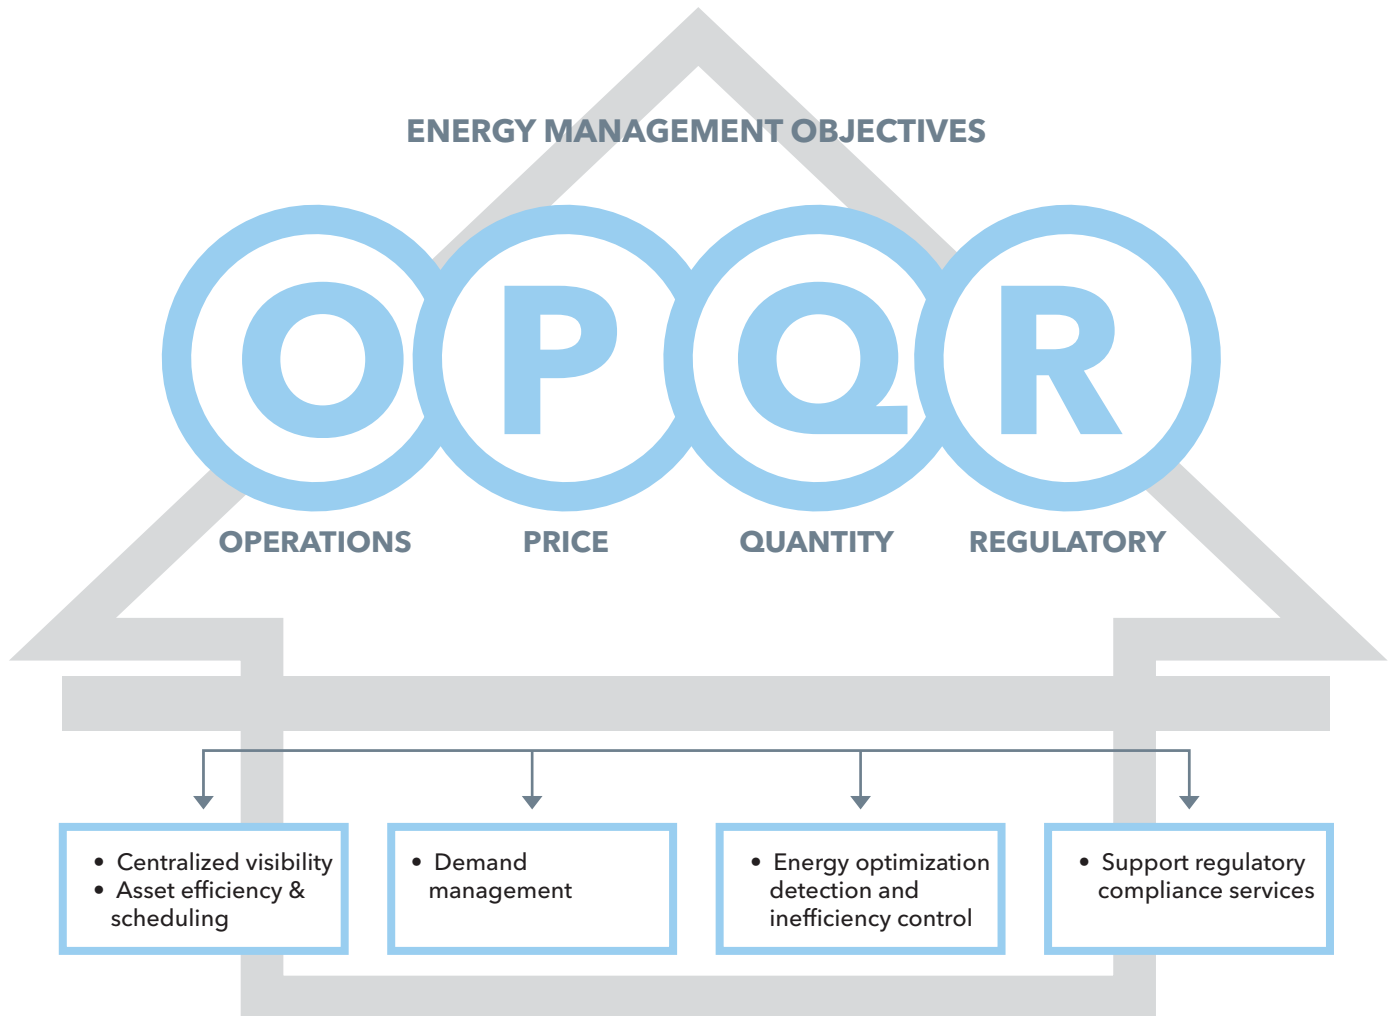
ENERGY MANAGEMENT OBJECTIVES

O P Q R

OPERATIONS

PRICE

QUANTITY

REGULATORY

• Centralized visibility
• Asset efficiency & scheduling

• Demand management

• Energy optimization detection and inefficiency control

• Support regulatory compliance services